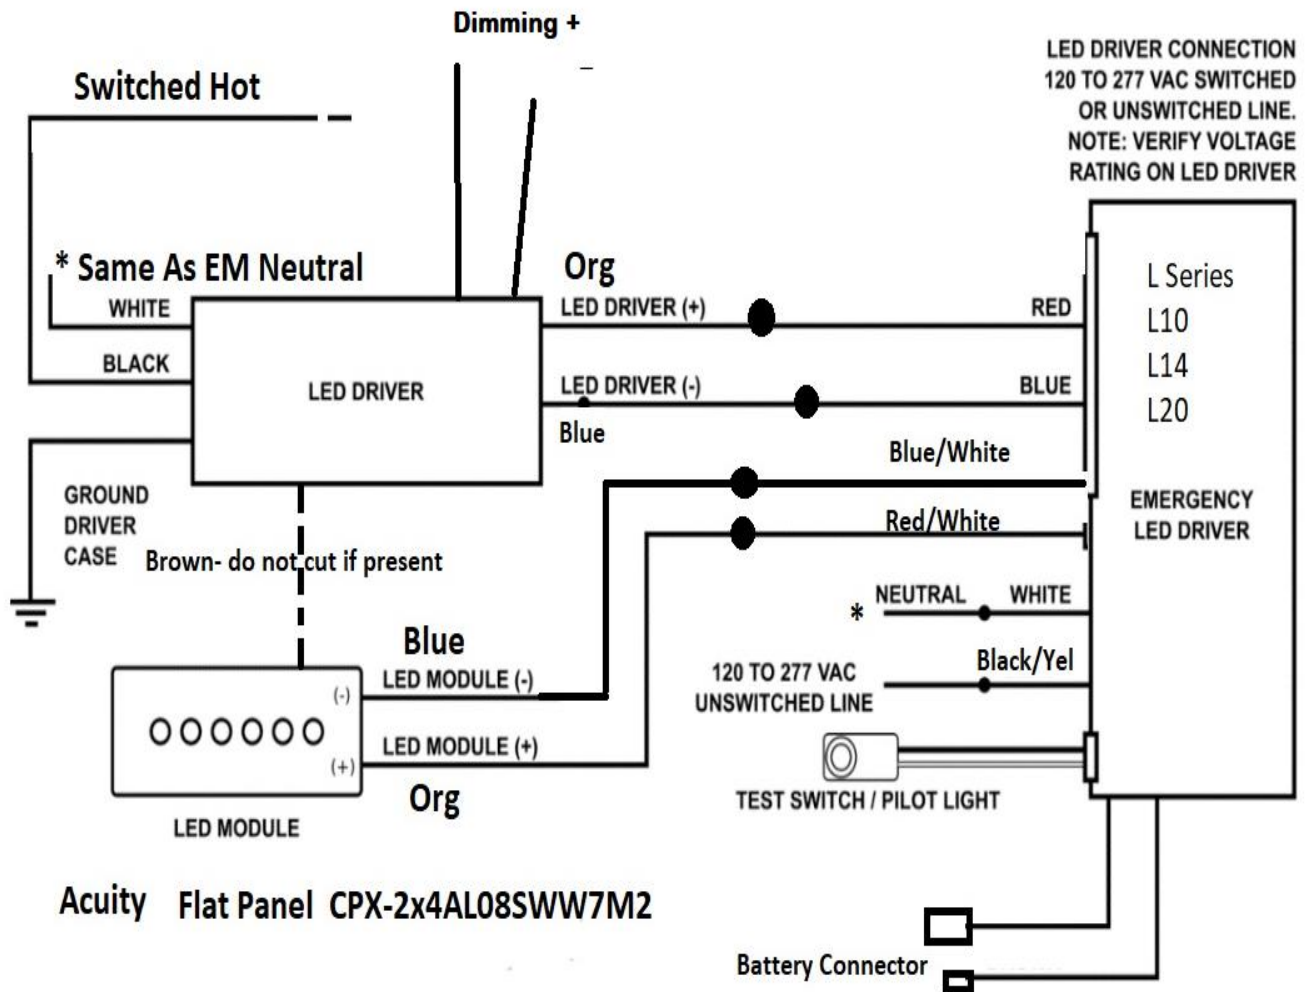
Dimming +

–

Switched Hot

LED DRIVER CONNECTION 120 TO 277 VAC SWITCHED OR UNSWITCHED LINE. NOTE: VERIFY VOLTAGE RATING ON LED DRIVER

* Same As EM Neutral

WHITE

BLACK

LED DRIVER

Org

LED DRIVER (+)

RED

LED DRIVER (-)

BLUE

Blue

L Series
L10
L14
L20

Blue/White

Red/White

EMERGENCY LED DRIVER

GROUND DRIVER CASE

Brown- do not cut if present

* NEUTRAL

WHITE

Blue

LED MODULE (-)

(-)

(+)

LED MODULE (+)

Org

120 TO 277 VAC UNSWITCHED LINE

Black/Yel

TEST SWITCH / PILOT LIGHT

LED MODULE

Acuity Flat Panel CPX-2x4AL08SWW7M2

Battery Connector